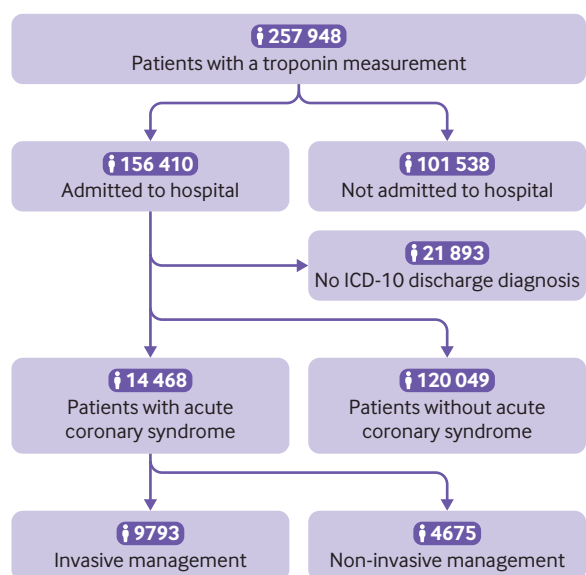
257 948
Patients with a troponin measurement

156 410
Admitted to hospital

101 538
Not admitted to hospital

21 893
No ICD-10 discharge diagnosis

14 468
Patients with acute coronary syndrome

120 049
Patients without acute coronary syndrome

9793
Invasive management

4675
Non-invasive management